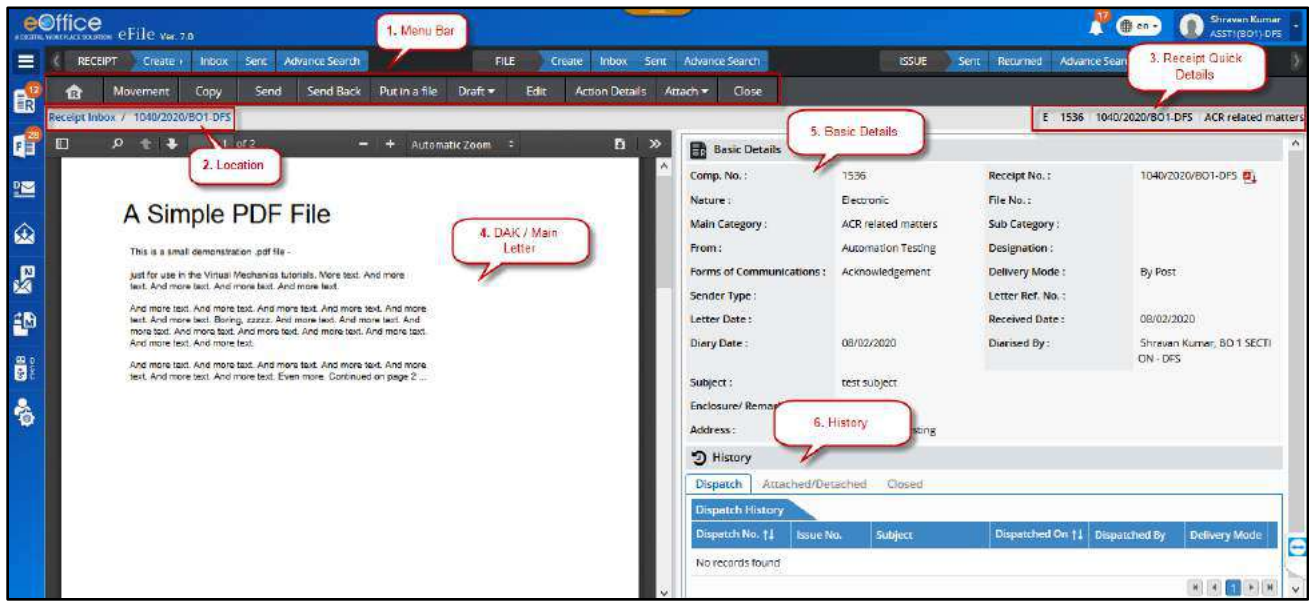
eOffice A DIGITAL WORKPLACE SOLUTION eFile Ver. 7.0

1. Menu Bar

17 en Shravan Kumar ASST1(BO1)-DFS

RECEIPT Create Inbox Sent Advance Search FILE Create Inbox Sent Advance Search ISSUE Sent Returned Advance Sear

3. Receipt Quick Details

12 28

Movement Copy Send Send Back Put in a file Draft Edit Action Details Attach Close

Receipt Inbox / 1040/2020/BO1-DFS

E 1536 1040/2020/BO1-DFS ACR related matters

2. Location

1 of 2 Automatic Zoom

5. Basic Details

A Simple PDF File

This is a small demonstration .pdf file -

just for use in the Virtual Mechanics tutorials. More text. And more text. And more text. And more text. And more text.

And more text. And more text. And more text. And more text. And more text. And more text. Boring, zzzzz. And more text. And more text. And more text. And more text. And more text. And more text. And more text. And more text. And more text.

And more text. And more text. And more text. And more text. And more text. And more text. And more text. Even more. Continued on page 2 ...

4. DAK / Main Letter

Basic Details

| Comp. No. : | 1536 | Receipt No. : | 1040/2020/BO1-DFS |
|---|---|---|---|
| Nature : | Electronic | File No. : | |
| Main Category : | ACR related matters | Sub Category : | |
| From : | Automation Testing | Designation : | |
| Forms of Communications : | Acknowledgement | Delivery Mode : | By Post |
| Sender Type : | | Letter Ref. No. : | |
| Letter Date : | | Received Date : | 08/02/2020 |
| Diary Date : | 08/02/2020 | Diarised By : | Shravan Kumar, BO 1 SECTION - DFS |
| Subject : | test subject | | |
| Enclosure/ Rema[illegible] | | | |
| Address : | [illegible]sting | | |

6. History

History

Dispatch Attached/Detached Closed

Dispatch History

| Dispatch No. | Issue No. | Subject | Dispatched On | Dispatched By | Delivery Mode |
|---|---|---|---|---|---|
| No records found | | | | | |

1